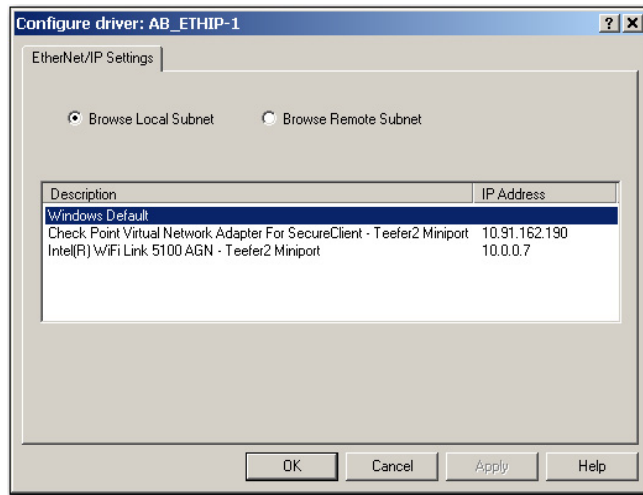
Configure driver: AB_ETHIP-1

? X

EtherNet/IP Settings

Browse Local Subnet

Browse Remote Subnet

| Description | IP Address |
|---|---|
| Windows Default | |
| Check Point Virtual Network Adapter For SecureClient - Teefer2 Miniport | 10.91.162.190 |
| Intel(R) WiFi Link 5100 AGN - Teefer2 Miniport | 10.0.0.7 |

OK

Cancel

Apply

Help